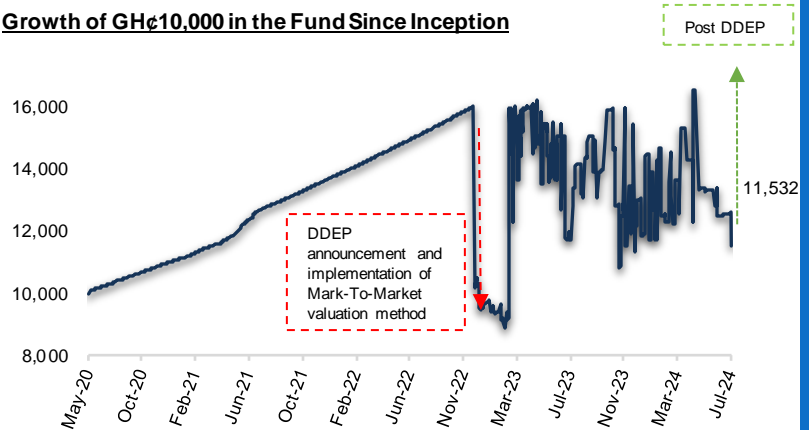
Growth of GH¢10,000 in the Fund Since Inception

Post DDEP

16,000
14,000
12,000
10,000
8,000

11,532

DDEP announcement and implementation of Mark-To-Market valuation method

May-20
Oct-20
Feb-21
Jun-21
Oct-21
Feb-22
Jun-22
Nov-22
Mar-23
Jul-23
Nov-23
Mar-24
Jul-24